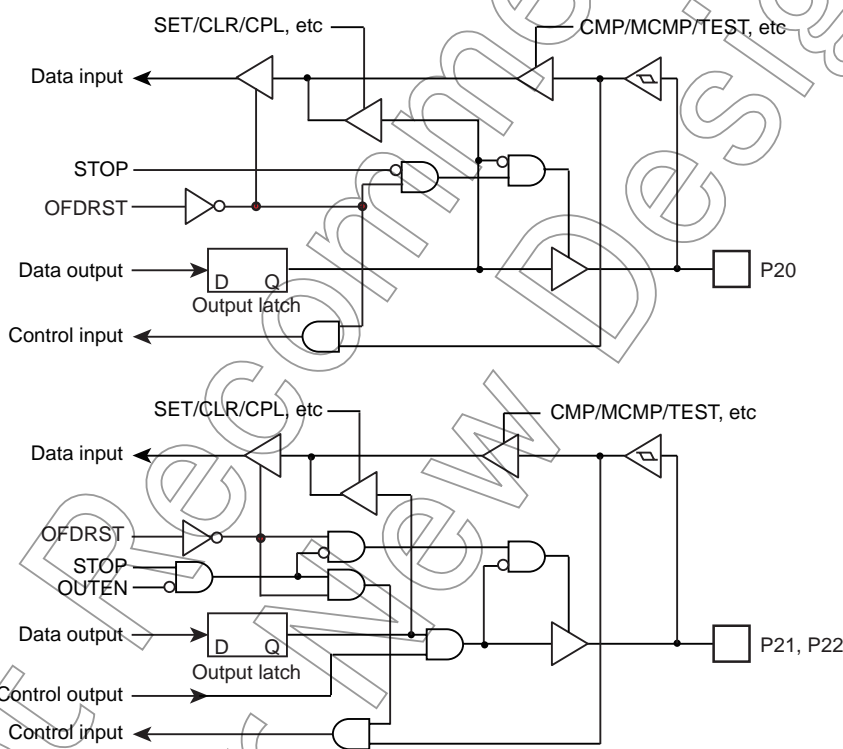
SET/CLR/CPL, etc
CMP/MCMP/TEST, etc
Data input
STOP
OFDRST
Data output
D
Q
Output latch
P20
Control input

SET/CLR/CPL, etc
CMP/MCMP/TEST, etc
Data input
OFDRST
STOP
OUTEN
Data output
D
Q
Output latch
P21, P22
Control output
Control input

Not Recommended for New Design